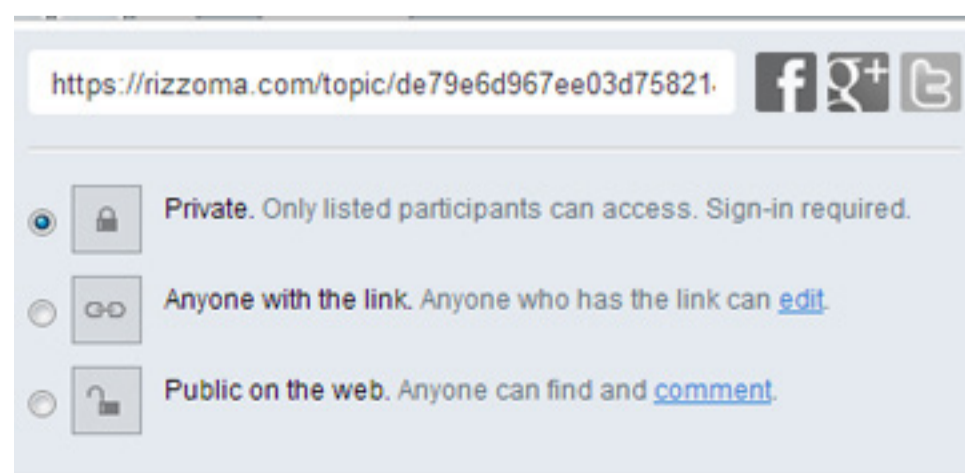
https://rizzoma.com/topic/de79e6d967ee03d75821

Private. Only listed participants can access. Sign-in required.

Anyone with the link. Anyone who has the link can edit.

Public on the web. Anyone can find and comment.